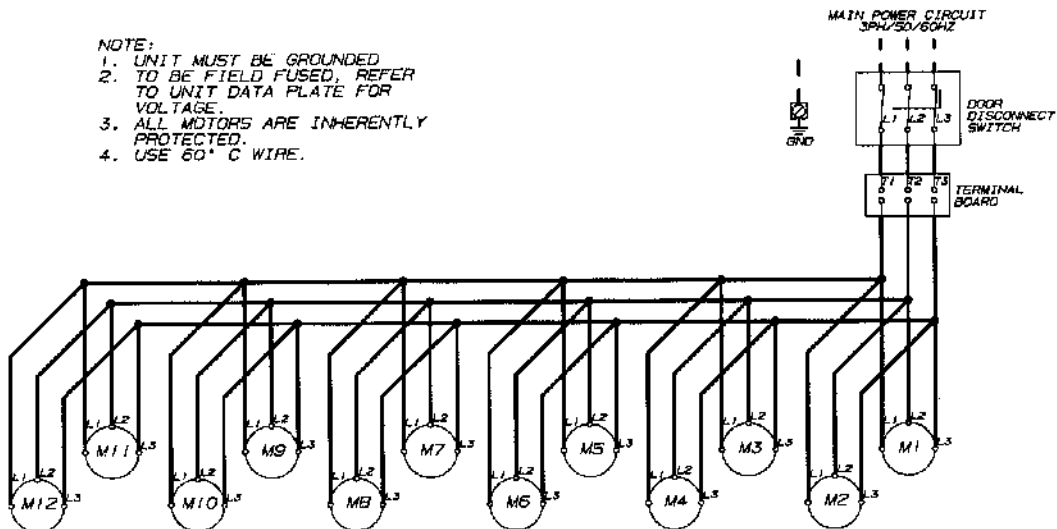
NOTE:
1. UNIT MUST BE GROUNDED
2. TO BE FIELD FUSED, REFER TO UNIT DATA PLATE FOR VOLTAGE.
3. ALL MOTORS ARE INHERENTLY PROTECTED.
4. USE 60° C WIRE.

MAIN POWER CIRCUIT
3PH/50/60HZ

GND

L1 L2 L3
DOOR DISCONNECT SWITCH

T1 T2 T3
TERMINAL BOARD

L1 L2 L3 M11
L1 L2 L3 M9
L1 L2 L3 M7
L1 L2 L3 M5
L1 L2 L3 M3
L1 L2 L3 M1
L1 L2 L3 M12
L1 L2 L3 M10
L1 L2 L3 M8
L1 L2 L3 M6
L1 L2 L3 M4
L1 L2 L3 M2